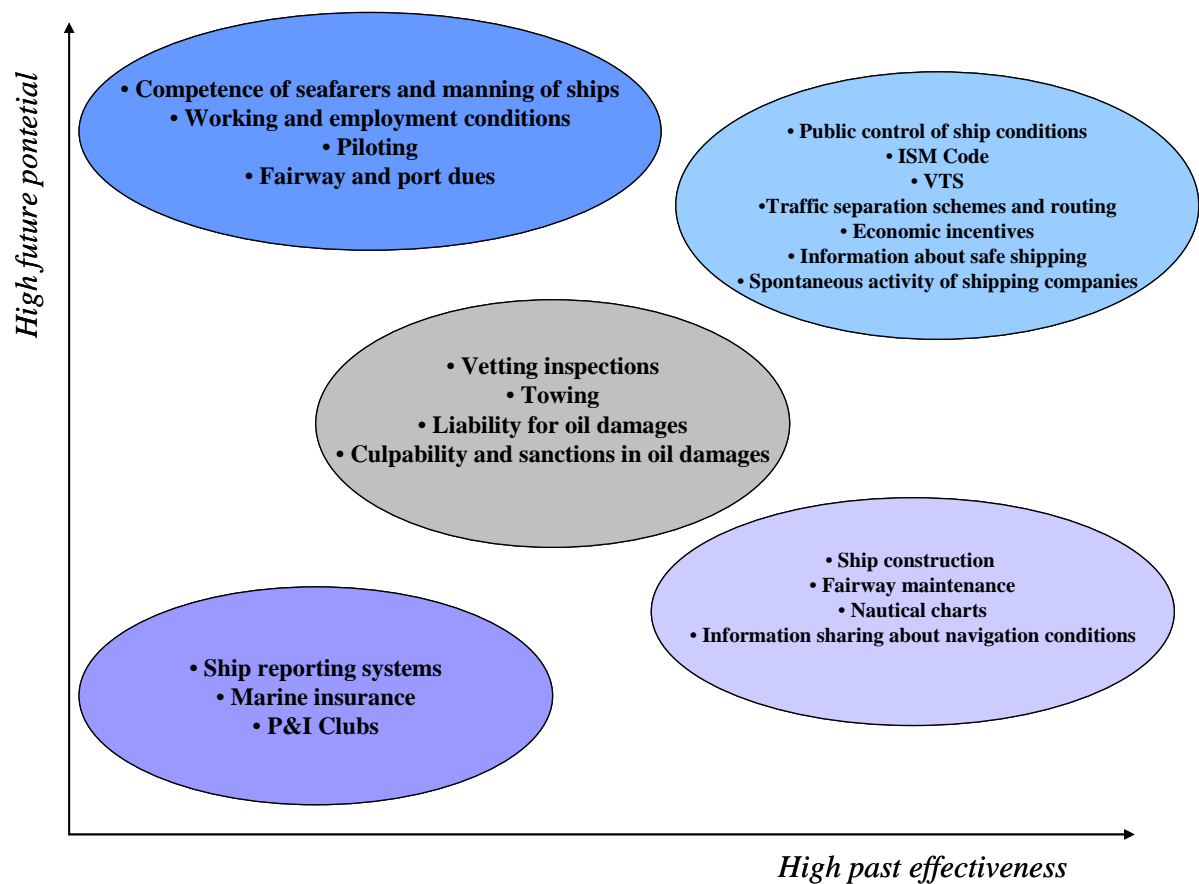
High future pontetial

• Competence of seafarers and manning of ships
• Working and employment conditions
• Piloting
• Fairway and port dues

• Public control of ship conditions
• ISM Code
• VTS
•Traffic separation schemes and routing
• Economic incentives
• Information about safe shipping
• Spontaneous activity of shipping companies

• Vetting inspections
• Towing
• Liability for oil damages
• Culpability and sanctions in oil damages

• Ship construction
• Fairway maintenance
• Nautical charts
• Information sharing about navigation conditions

• Ship reporting systems
• Marine insurance
• P&I Clubs

High past effectiveness